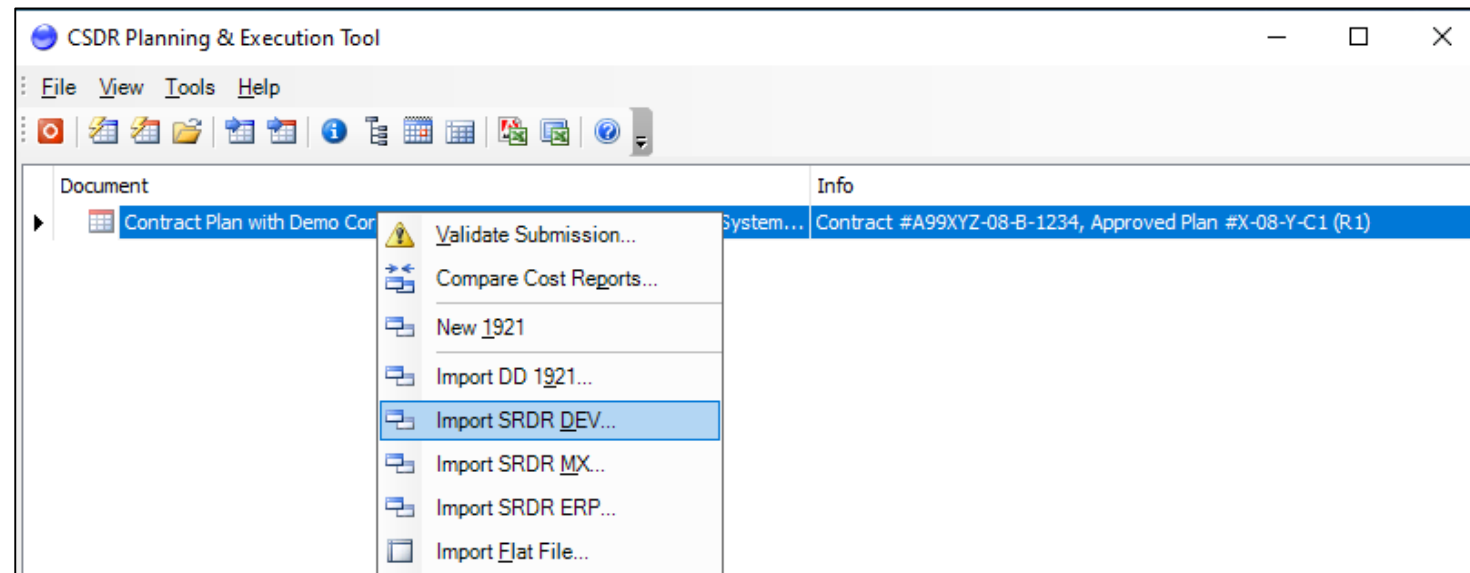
CSDR Planning & Execution Tool

File View Tools Help

| Document | Info |
|---|---|
| Contract Plan with Demo Cor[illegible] System... | Contract #A99XYZ-08-B-1234, Approved Plan #X-08-Y-C1 (R1) |

Validate Submission...
Compare Cost Reports...
New 1921
Import DD 1921...
Import SRDR DEV...
Import SRDR MX...
Import SRDR ERP...
Import Flat File...